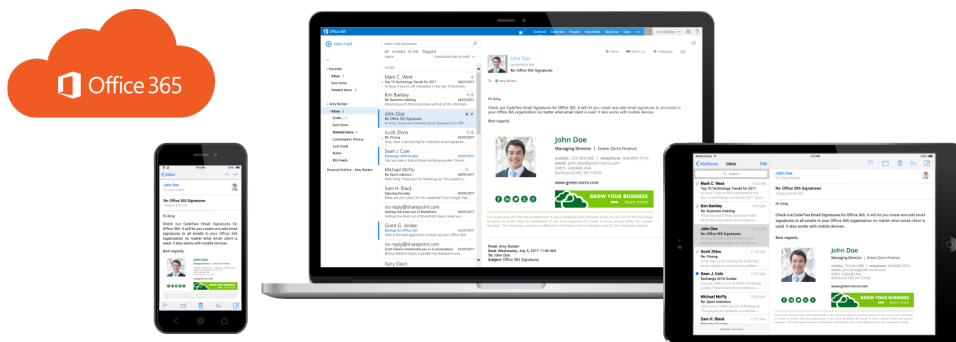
Office 365

new mail

Mark C. West
Kim Barkley
John Doe
Re: Office 365 Signatures
Scott Zhino
Sean J. Cole
Michael McFly
Sam H. Black
no-reply@sharepoint.com
Grant G. Jordan
no-reply@sharepoint.com
Gary Davis

John Doe
Re: Office 365 Signatures

Hi Amy,

Check out CodeTwo Email Signatures for Office 365. It will let you create and add email signatures to all emails in your Office 365 organization no matter what email client is used. It also works with mobile devices.

Best regards,

John Doe
Managing Director | Green Zorro Finance

www.green-zorro.com

GROW YOUR BUSINESS

From: Amy Bolden
Sent: Wednesday, July 5, 2017 11:00 AM
To: John Doe
Subject: Office 365 Signatures

Mailboxes Inbox Edit
Search
Mark C. West
Top 10 Technology Trends for 2017
Kim Barkley
Re: Business meeting
John Doe
Re: Office 365 Signatures
Scott Zhino
Re: Pricing
Sean J. Cole
Exchange 2016 Guides
Michael McFly
Re: Sport statistics
Sam H. Black

John Doe
Re: Office 365 Signatures